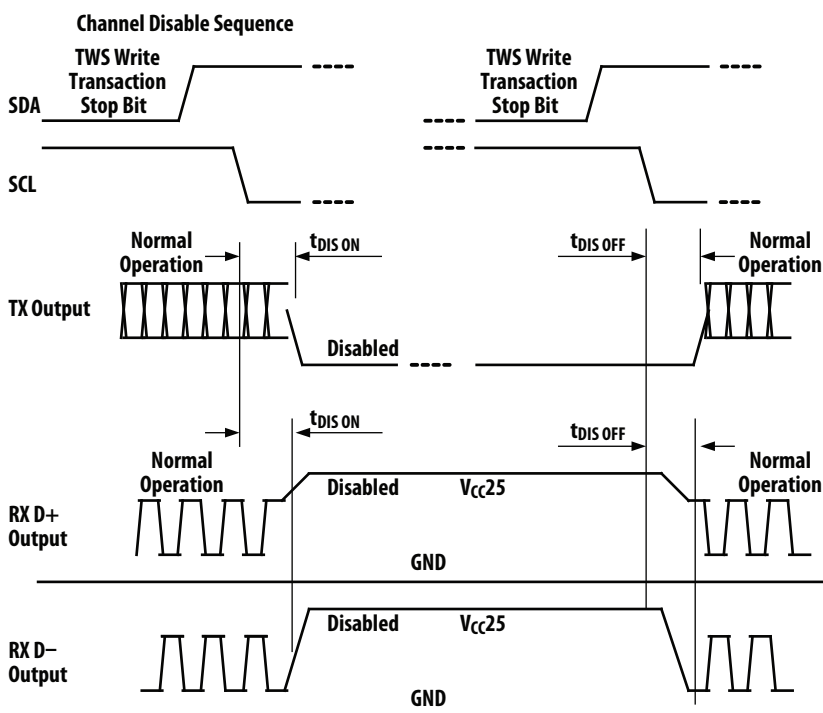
Channel Disable Sequence

TWS Write Transaction Stop Bit

TWS Write Transaction Stop Bit

SDA

SCL

Normal Operation

$t_{DIS\ ON}$

$t_{DIS\ OFF}$

Normal Operation

TX Output

Disabled

$t_{DIS\ ON}$

$t_{DIS\ OFF}$

Normal Operation

Normal Operation

Disabled

$V_{CC}25$

RX D+ Output

GND

Disabled

$V_{CC}25$

RX D– Output

GND